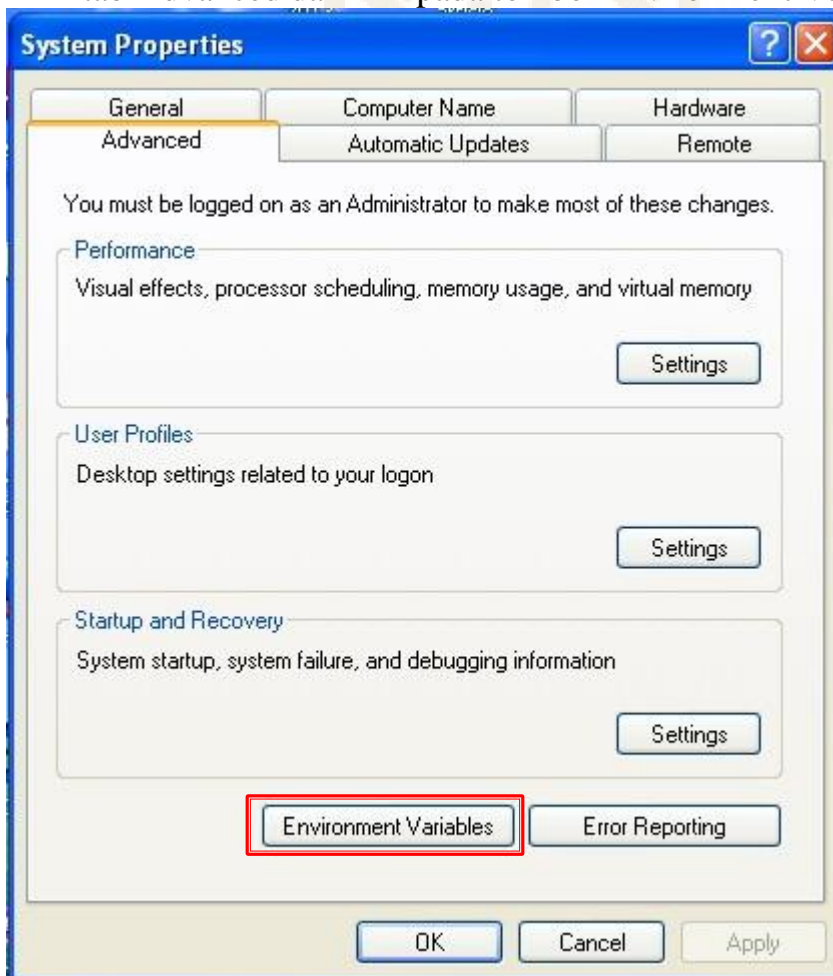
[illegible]

System Properties

General
Computer Name
Hardware
Advanced
Automatic Updates
Remote

You must be logged on as an Administrator to make most of these changes.

Performance
Visual effects, processor scheduling, memory usage, and virtual memory
Settings

User Profiles
Desktop settings related to your logon
Settings

Startup and Recovery
System startup, system failure, and debugging information
Settings

Environment Variables
Error Reporting

OK
Cancel
Apply